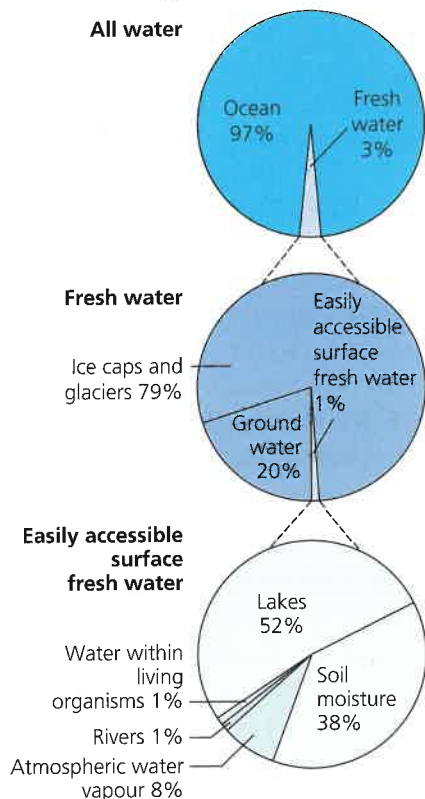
All water

Ocean 97%

Fresh water 3%

Fresh water

Ice caps and glaciers 79%

Easily accessible surface fresh water 1%

Ground water 20%

Easily accessible surface fresh water

Lakes 52%

Soil moisture 38%

Water within living organisms 1%

Rivers 1%

Atmospheric water vapour 8%